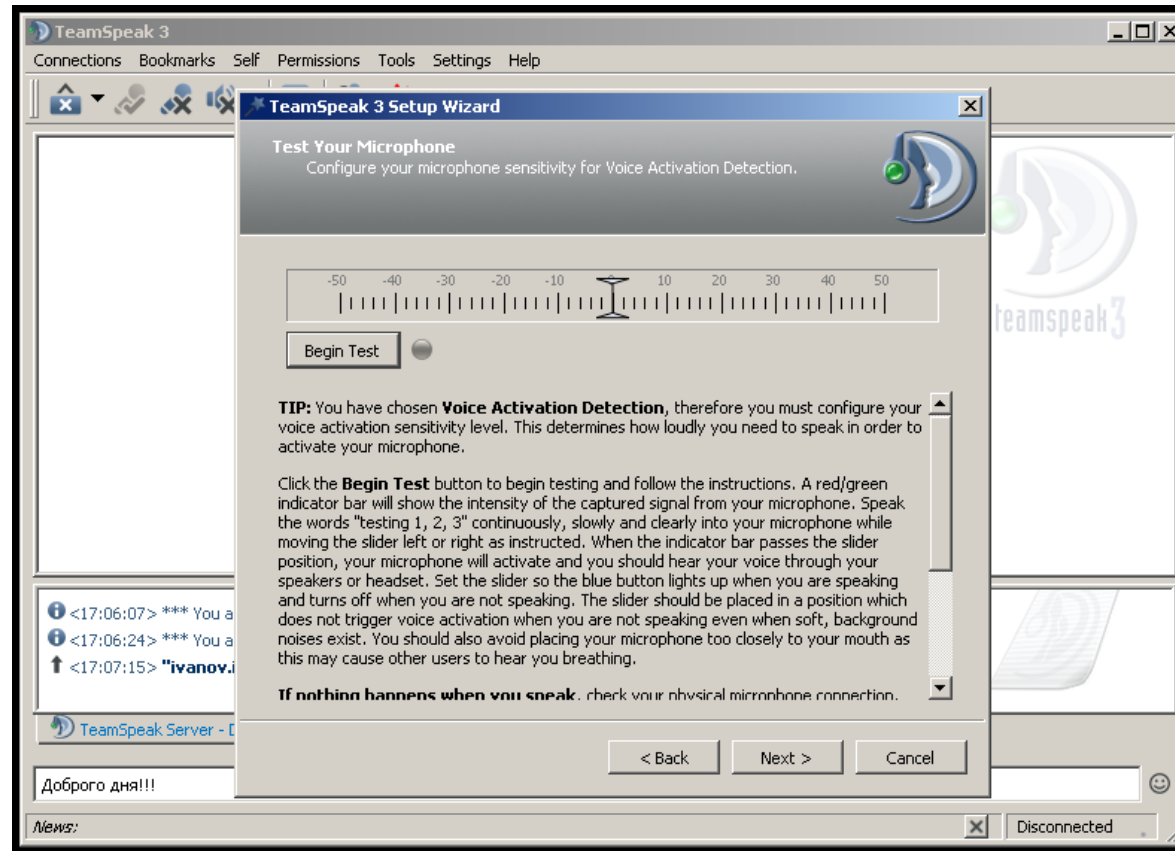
TeamSpeak 3

Connections Bookmarks Self Permissions Tools Settings Help

TeamSpeak 3 Setup Wizard

Test Your Microphone
Configure your microphone sensitivity for Voice Activation Detection.

-50 -40 -30 -20 -10 0 10 20 30 40 50

Begin Test

TIP: You have chosen Voice Activation Detection, therefore you must configure your voice activation sensitivity level. This determines how loudly you need to speak in order to activate your microphone.

Click the Begin Test button to begin testing and follow the instructions. A red/green indicator bar will show the intensity of the captured signal from your microphone. Speak the words "testing 1, 2, 3" continuously, slowly and clearly into your microphone while moving the slider left or right as instructed. When the indicator bar passes the slider position, your microphone will activate and you should hear your voice through your speakers or headset. Set the slider so the blue button lights up when you are speaking and turns off when you are not speaking. The slider should be placed in a position which does not trigger voice activation when you are not speaking even when soft, background noises exist. You should also avoid placing your microphone too closely to your mouth as this may cause other users to hear you breathing.

If nothing happens when you speak, check your physical microphone connection.

< Back Next > Cancel

teamspeak 3

<17:06:07> *** You a
<17:06:24> *** You a
<17:07:15> "ivanov.i

TeamSpeak Server - D

Доброго дня!!!

News:

Disconnected